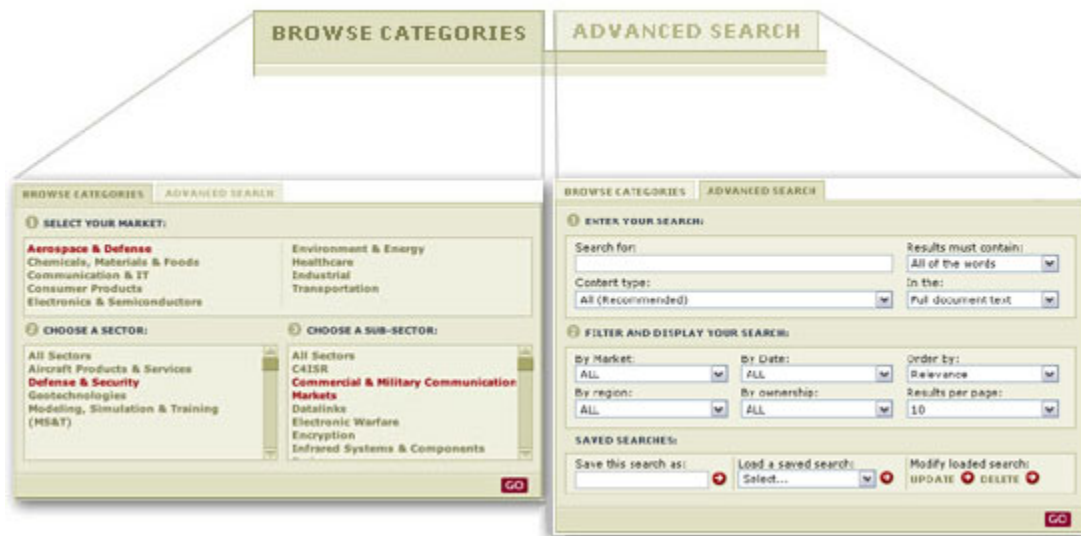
BROWSE CATEGORIES ADVANCED SEARCH

BROWSE CATEGORIES ADVANCED SEARCH

1 SELECT YOUR MARKET:

Aerospace & Defense
Chemicals, Materials & Foods
Communication & IT
Consumer Products
Electronics & Semiconductors

Environment & Energy
Healthcare
Industrial
Transportation

2 CHOOSE A SECTOR:

All Sectors
Aircraft Products & Services
Defense & Security
Geotechnologies
Modeling, Simulation & Training (MS&T)

3 CHOOSE A SUB-SECTOR:

All Sectors
C4ISR
Commercial & Military Communication Markets
Datalinks
Electronic Warfare
Encryption
Infrared Systems & Components

GO

BROWSE CATEGORIES ADVANCED SEARCH

1 ENTER YOUR SEARCH:

Search for:

Results must contain:
All of the words

Content type:
All (Recommended)

In the:
Full document text

2 FILTER AND DISPLAY YOUR SEARCH:

By Market:
ALL

By Date:
ALL

Order by:
Relevance

By region:
ALL

By ownership:
ALL

Results per page:
10

SAVED SEARCHES:

Save this search as:

Load a saved search:
Select...

Modify loaded search:
UPDATE DELETE

GO